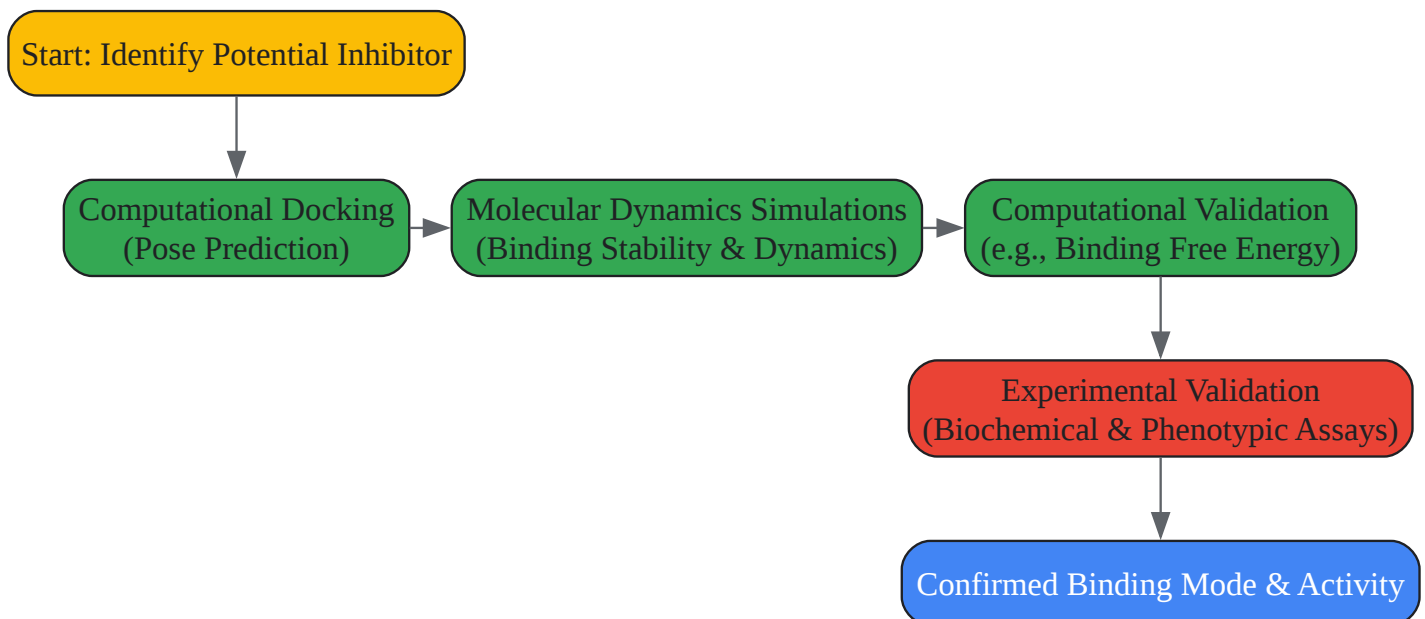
Start: Identify Potential Inhibitor

Computational Docking
(Pose Prediction)

Molecular Dynamics Simulations
(Binding Stability & Dynamics)

Computational Validation
(e.g., Binding Free Energy)

Experimental Validation
(Biochemical & Phenotypic Assays)

Confirmed Binding Mode & Activity